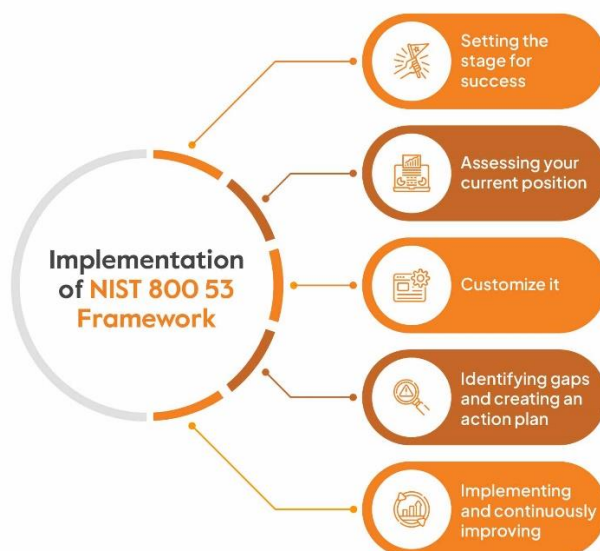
Implementation of NIST 800 53 Framework

Setting the stage for success

Assessing your current position

Customize it

Identifying gaps and creating an action plan

Implementing and continuously improving